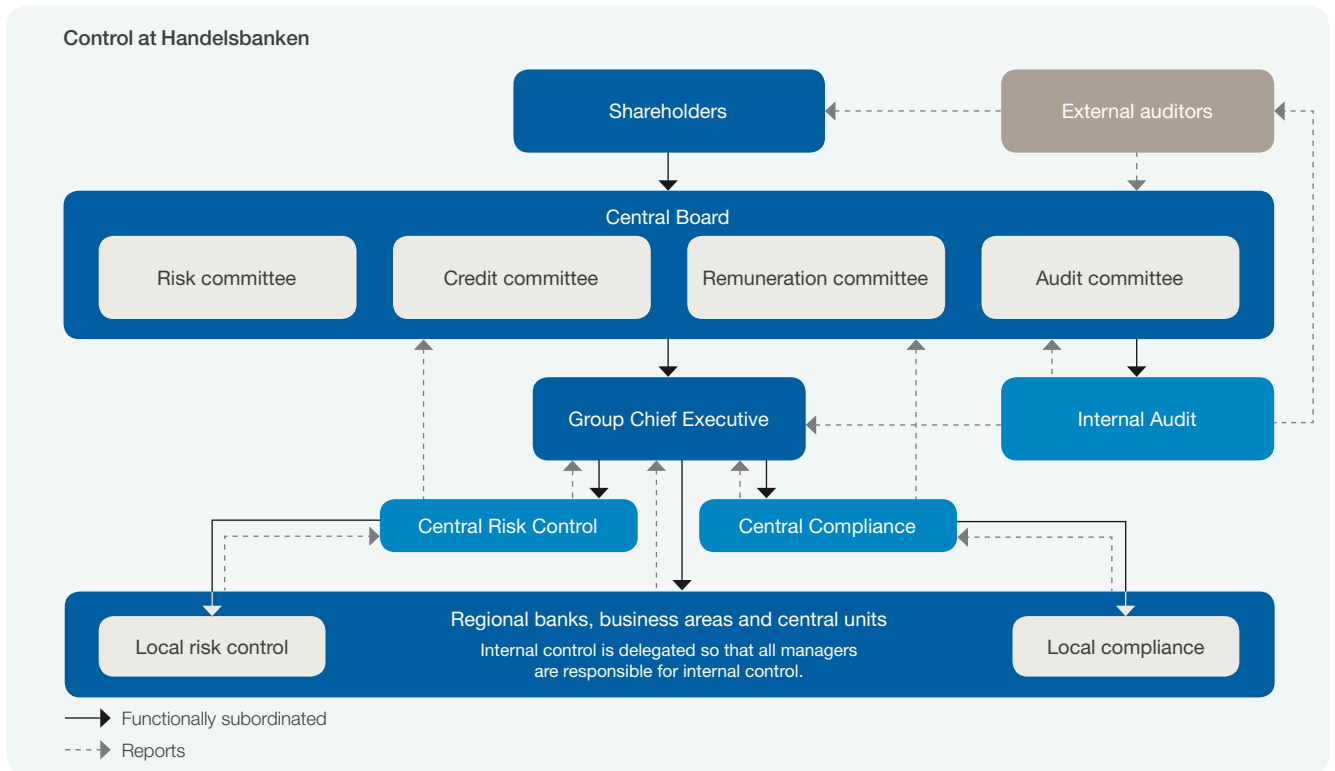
Control at Handelsbanken

Shareholders

External auditors

Central Board

Risk committee

Credit committee

Remuneration committee

Audit committee

Group Chief Executive

Internal Audit

Central Risk Control

Central Compliance

Regional banks, business areas and central units

Internal control is delegated so that all managers are responsible for internal control.

Local risk control

Local compliance

Functionally subordinated

Reports